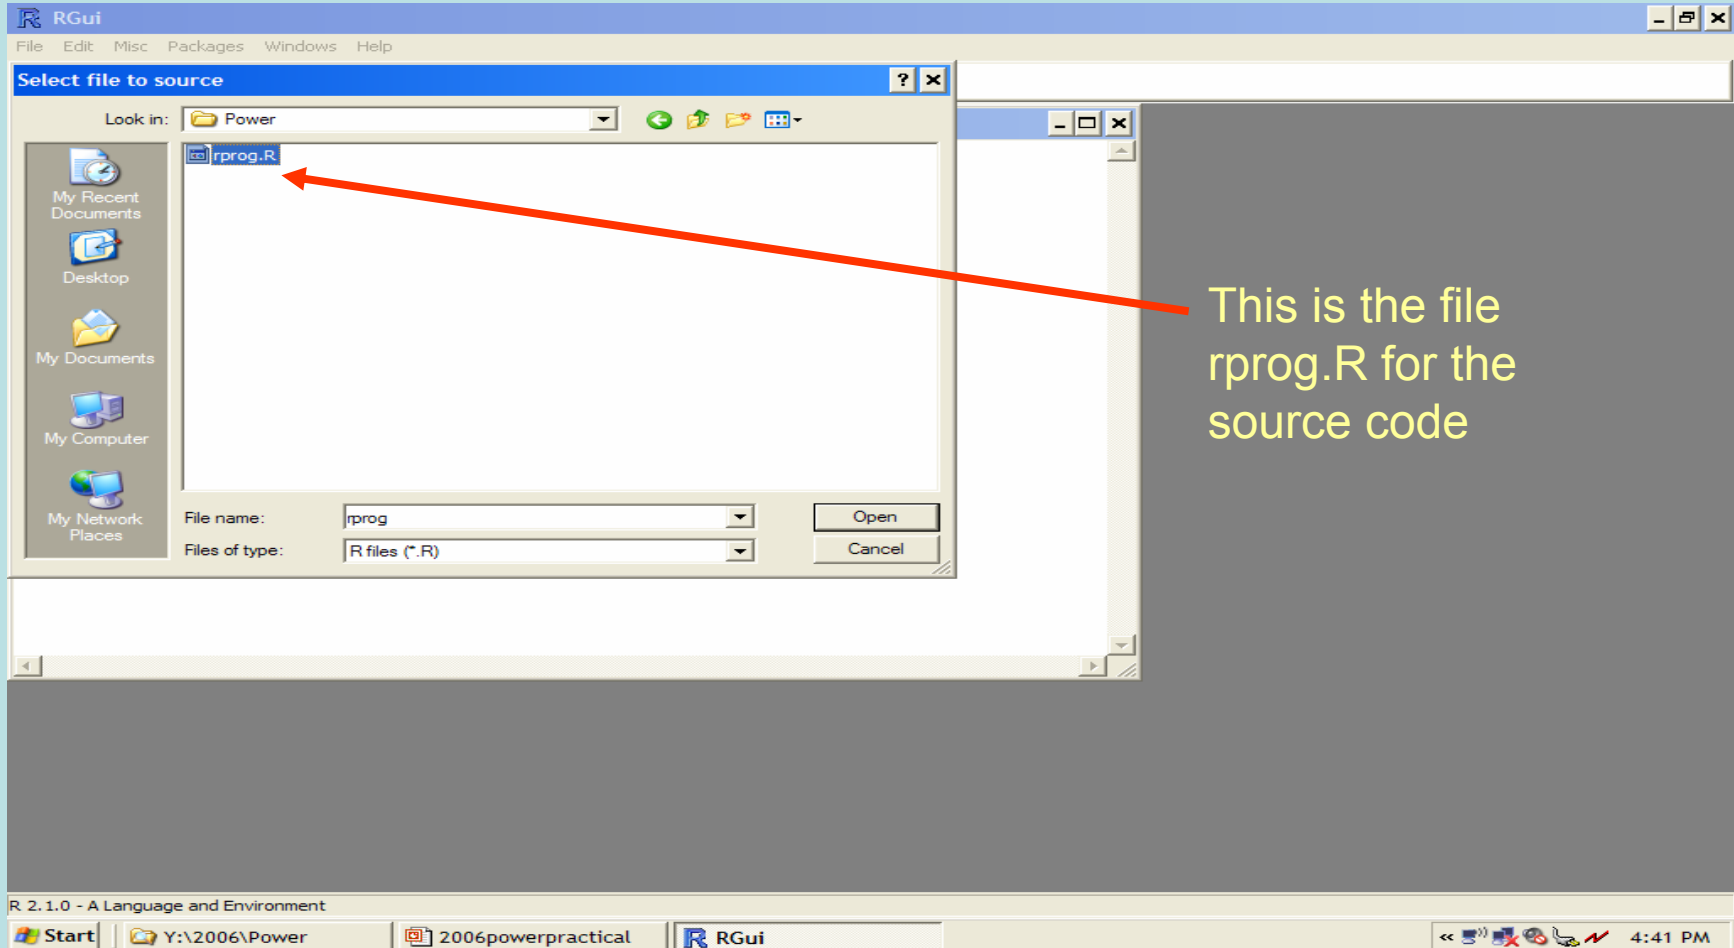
RGui

File Edit Misc Packages Windows Help

Select file to source

Look in: Power

rprog.R

My Recent Documents

Desktop

My Documents

My Computer

My Network Places

File name: rprog

Files of type: R files (*.R)

Open

Cancel

This is the file rprog.R for the source code

R 2.1.0 - A Language and Environment

Start

Y:\2006\Power

2006powerpractical

RGui

4:41 PM